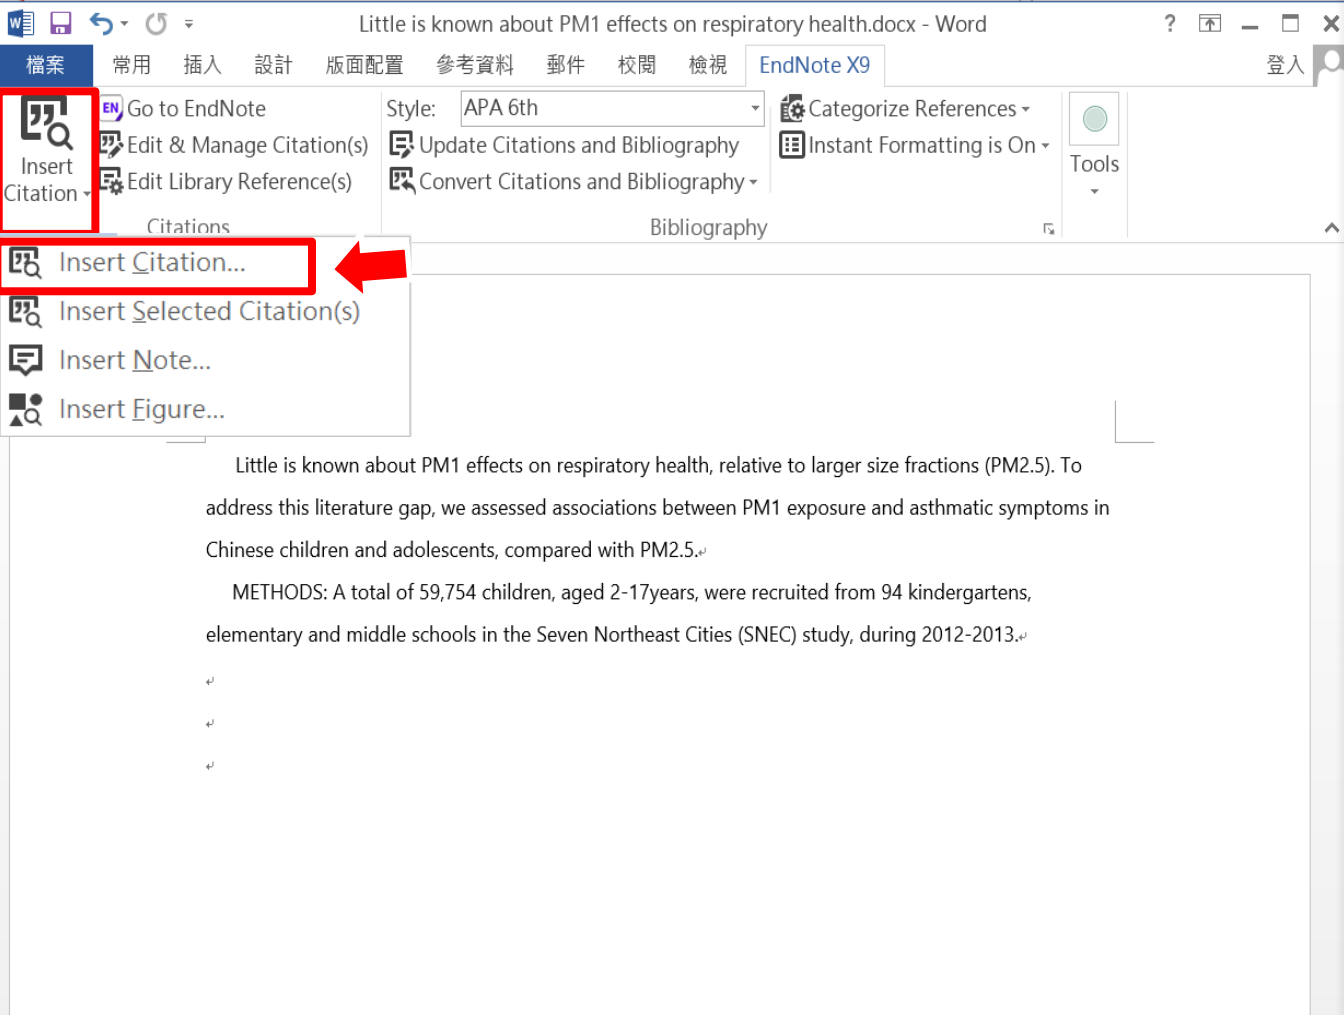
Little is known about PM1 effects on respiratory health.docx - Word

? 

檔案 常用 插入 設計 版面配置 參考資料 郵件 校閱 檢視 EndNote X9 登入

Insert Citation

Go to EndNote
Edit & Manage Citation(s)
Edit Library Reference(s)

Citations

Style: APA 6th
Update Citations and Bibliography
Convert Citations and Bibliography

Categorize References
Instant Formatting is On

Bibliography

Tools

Insert Citation...
Insert Selected Citation(s)
Insert Note...
Insert Figure...

Little is known about PM1 effects on respiratory health, relative to larger size fractions (PM2.5). To address this literature gap, we assessed associations between PM1 exposure and asthmatic symptoms in Chinese children and adolescents, compared with PM2.5.

METHODS: A total of 59,754 children, aged 2-17years, were recruited from 94 kindergartens, elementary and middle schools in the Seven Northeast Cities (SNEC) study, during 2012-2013.